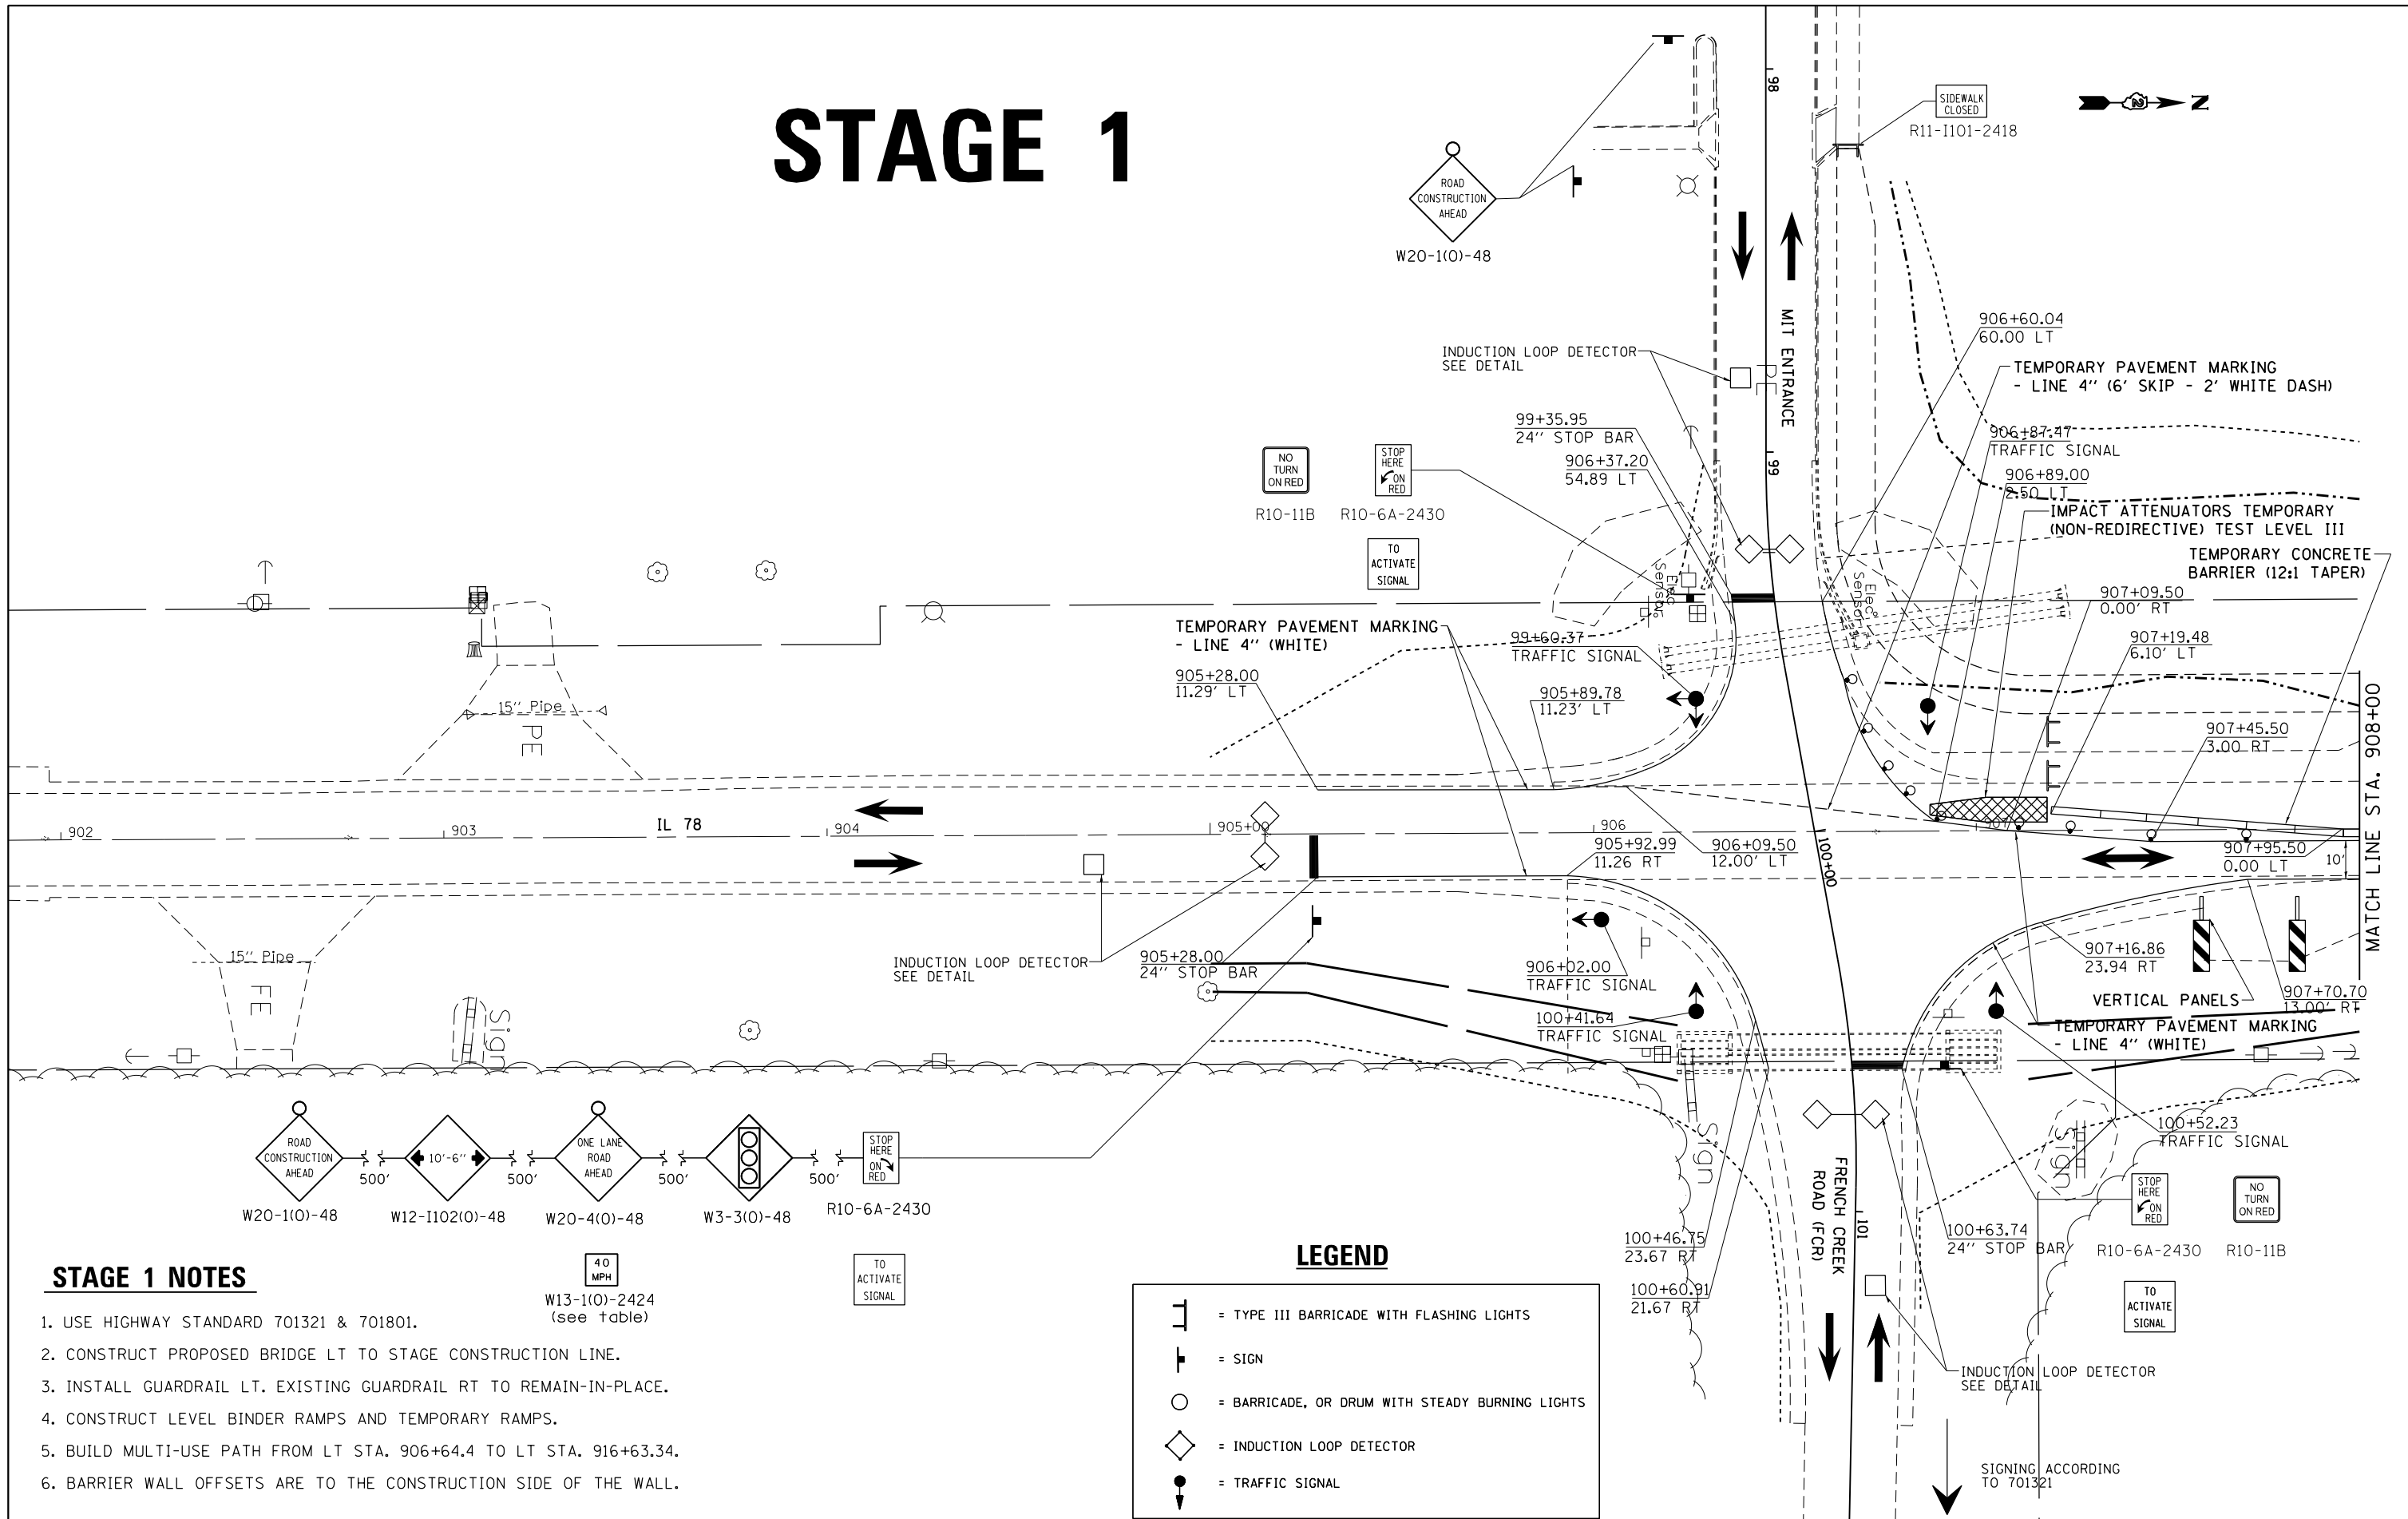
STAGE 1

ROAD CONSTRUCTION AHEAD
W20-1(0)-48

SIDEWALK CLOSED
R11-I101-2418

N

98

MIT ENTRANCE

99

INDUCTION LOOP DETECTOR
SEE DETAIL

906+60.04
60.00 LT

TEMPORARY PAVEMENT MARKING
- LINE 4" (6' SKIP - 2' WHITE DASH)

99+35.95
24" STOP BAR

906+37.20
54.89 LT

906+87.47
TRAFFIC SIGNAL

906+89.00
2.50 LT

IMPACT ATTENUATORS TEMPORARY
(NON-REDIRECTIVE) TEST LEVEL III

TEMPORARY CONCRETE BARRIER (12:1 TAPER)

NO TURN ON RED
R10-11B

STOP HERE ON RED
R10-6A-2430

TO ACTIVATE SIGNAL

907+09.50
0.00' RT

907+19.48
6.10' LT

TEMPORARY PAVEMENT MARKING
- LINE 4" (WHITE)

99+60.37
TRAFFIC SIGNAL

905+28.00
11.29' LT

905+89.78
11.23' LT

15" Pipe
PE

907+45.50
3.00 RT

MATCH LINE STA. 908+00

902
903
IL 78
904
905+00
906

905+92.99
11.26 RT

906+09.50
12.00' LT

100+00

907+95.50
0.00 LT

10'

INDUCTION LOOP DETECTOR
SEE DETAIL

905+28.00
24" STOP BAR

906+02.00
TRAFFIC SIGNAL

907+16.86
23.94 RT

15" Pipe
FE

Sign

100+41.64
TRAFFIC SIGNAL

VERTICAL PANELS

907+70.70
13.00' RT

TEMPORARY PAVEMENT MARKING
- LINE 4" (WHITE)

100+52.23
TRAFFIC SIGNAL

ROAD CONSTRUCTION AHEAD
500'
10'-6"
500'
ONE LANE ROAD AHEAD
500'
500'
STOP HERE ON RED

W20-1(0)-48
W12-I102(0)-48
W20-4(0)-48
W3-3(0)-48
R10-6A-2430

Sign

FRENCH CREEK ROAD (FCR)

101

100+46.75
23.67 RT

100+63.74
24" STOP BAR

STOP HERE ON RED
R10-6A-2430

NO TURN ON RED
R10-11B

100+60.91
21.67 RT

TO ACTIVATE SIGNAL

STAGE 1 NOTES

40 MPH
W13-1(0)-2424
(see table)

TO ACTIVATE SIGNAL

LEGEND

= TYPE III BARRICADE WITH FLASHING LIGHTS
= SIGN
= BARRICADE, OR DRUM WITH STEADY BURNING LIGHTS
= INDUCTION LOOP DETECTOR
= TRAFFIC SIGNAL

INDUCTION LOOP DETECTOR
SEE DETAIL

SIGNING ACCORDING TO 701321

1. USE HIGHWAY STANDARD 701321 & 701801.
2. CONSTRUCT PROPOSED BRIDGE LT TO STAGE CONSTRUCTION LINE.
3. INSTALL GUARDRAIL LT. EXISTING GUARDRAIL RT TO REMAIN-IN-PLACE.
4. CONSTRUCT LEVEL BINDER RAMPS AND TEMPORARY RAMPS.
5. BUILD MULTI-USE PATH FROM LT STA. 906+64.4 TO LT STA. 916+63.34.
6. BARRIER WALL OFFSETS ARE TO THE CONSTRUCTION SIDE OF THE WALL.